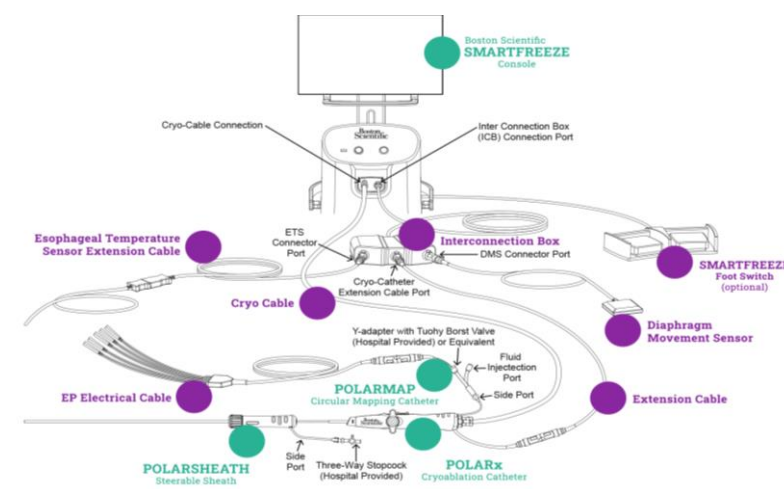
Boston Scientific
SMARTFREEZE
Console

Cryo-Cable Connection

Boston Scientific

Inter Connection Box (ICB) Connection Port

ETS Connector Port

Esophageal Temperature Sensor Extension Cable

Interconnection Box

DMS Connector Port

SMARTFREEZ
Foot Switch
(optional)

Cryo-Catheter Extension Cable Port

Cryo Cable

Diaphragm Movement Sensor

Y-adapter with Tuohy Borst Valve (Hospital Provided) or Equivalent

Fluid Injectection Port

Side Port

POLARMAP
Circular Mapping Catheter

EP Electrical Cable

Extension Cable

Boston Scientific

Side Port

Three-Way Stopcock (Hospital Provided)

POLARSHEATH
Steerable Sheath

POLARx
Cryoablation Catheter